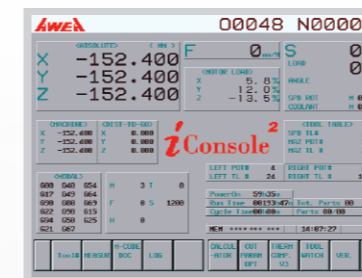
AWEA O0048 N000

<ABSOLUTE> ( MM )
X -152.400
Y -152.400
Z -152.400

F 0mm/M

<MOTOR LOAD>
X 5.8%
Y 12.0%
Z -13.5%

S 0
LOAD 0
ANGLE
SPD ROT
COOLANT

<MACHINE> <DIST-TO-GO>
X -152.400 X 0.000
Y -152.400 Y 0.000
Z -152.400 Z 0.000

iConsole²

<TOOL TABLE>
SPD TLN
MGZ POTN
MGZ TLN

<MODAL>
G00 G40 G54 H 3 T 0
G17 G49 G64
G90 G80 G69 D 0 S 1200
G22 G98 G15
G94 G50 G25 M 0
G21 G67

LEFT POTN 4
LEFT TL.N 24
RIGHT POTN
RIGHT TL.N

PowerOn 59:35m
Run Time 00153:47s Tot. Parts 00
Cycle Time 00:00s Parts 00/00

MEM **** *** *** 14:07:27

Tool[W] MEASURE M-CODE DOC LOG CALCUL -ATOR OUT PARAM OPT THERM COMP. SCU TOOL WATCH VEC